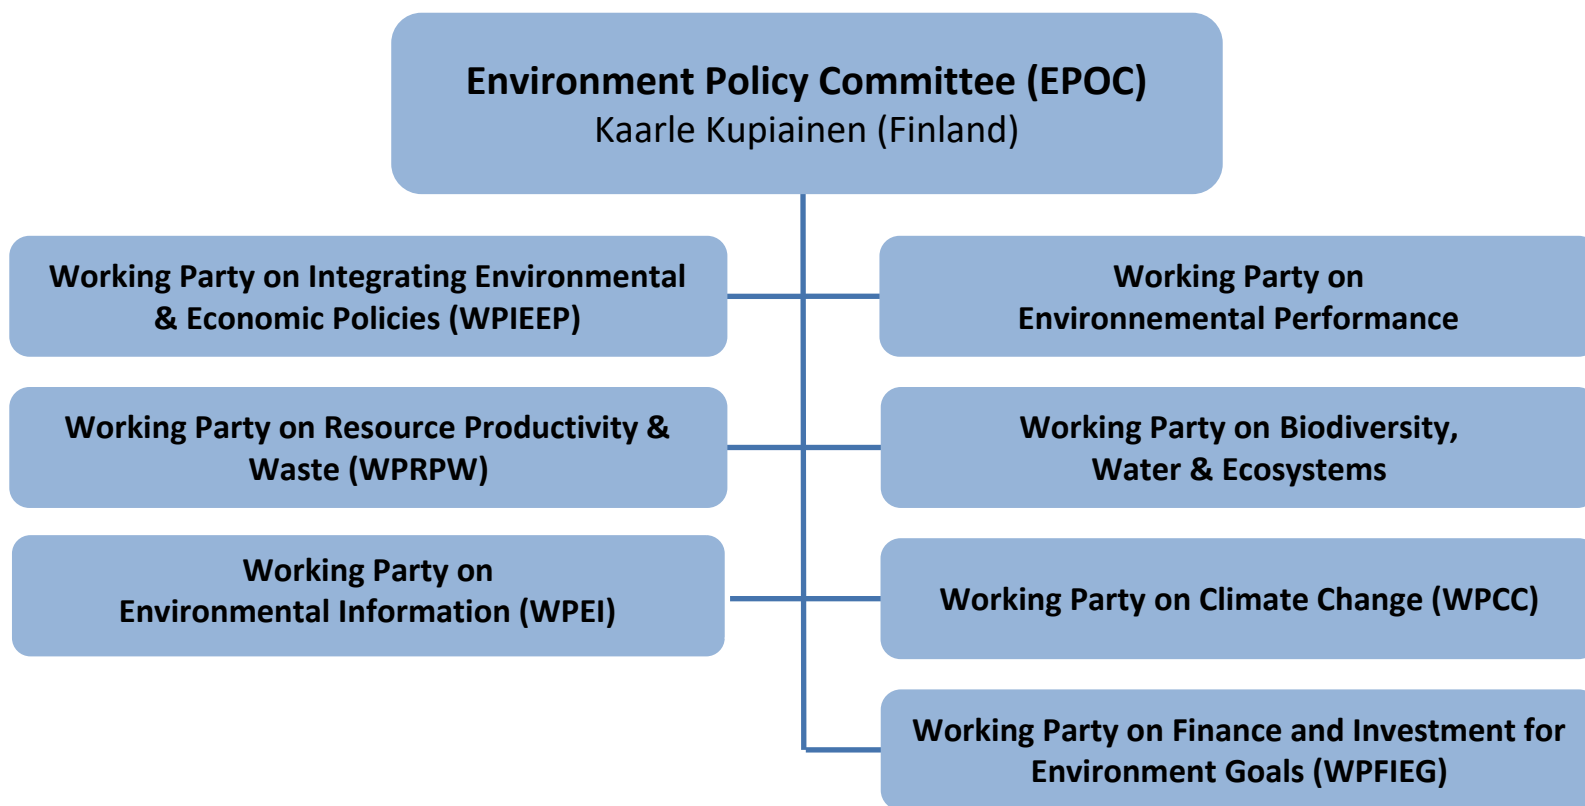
Environment Policy Committee (EPOC)
Kaarle Kupiainen (Finland)

Working Party on Integrating Environmental & Economic Policies (WPIEEP)

Working Party on Environnemental Performance

Working Party on Resource Productivity & Waste (WPRPW)

Working Party on Biodiversity, Water & Ecosystems

Working Party on Environmental Information (WPEI)

Working Party on Climate Change (WPCC)

Working Party on Finance and Investment for Environment Goals (WPFIEG)